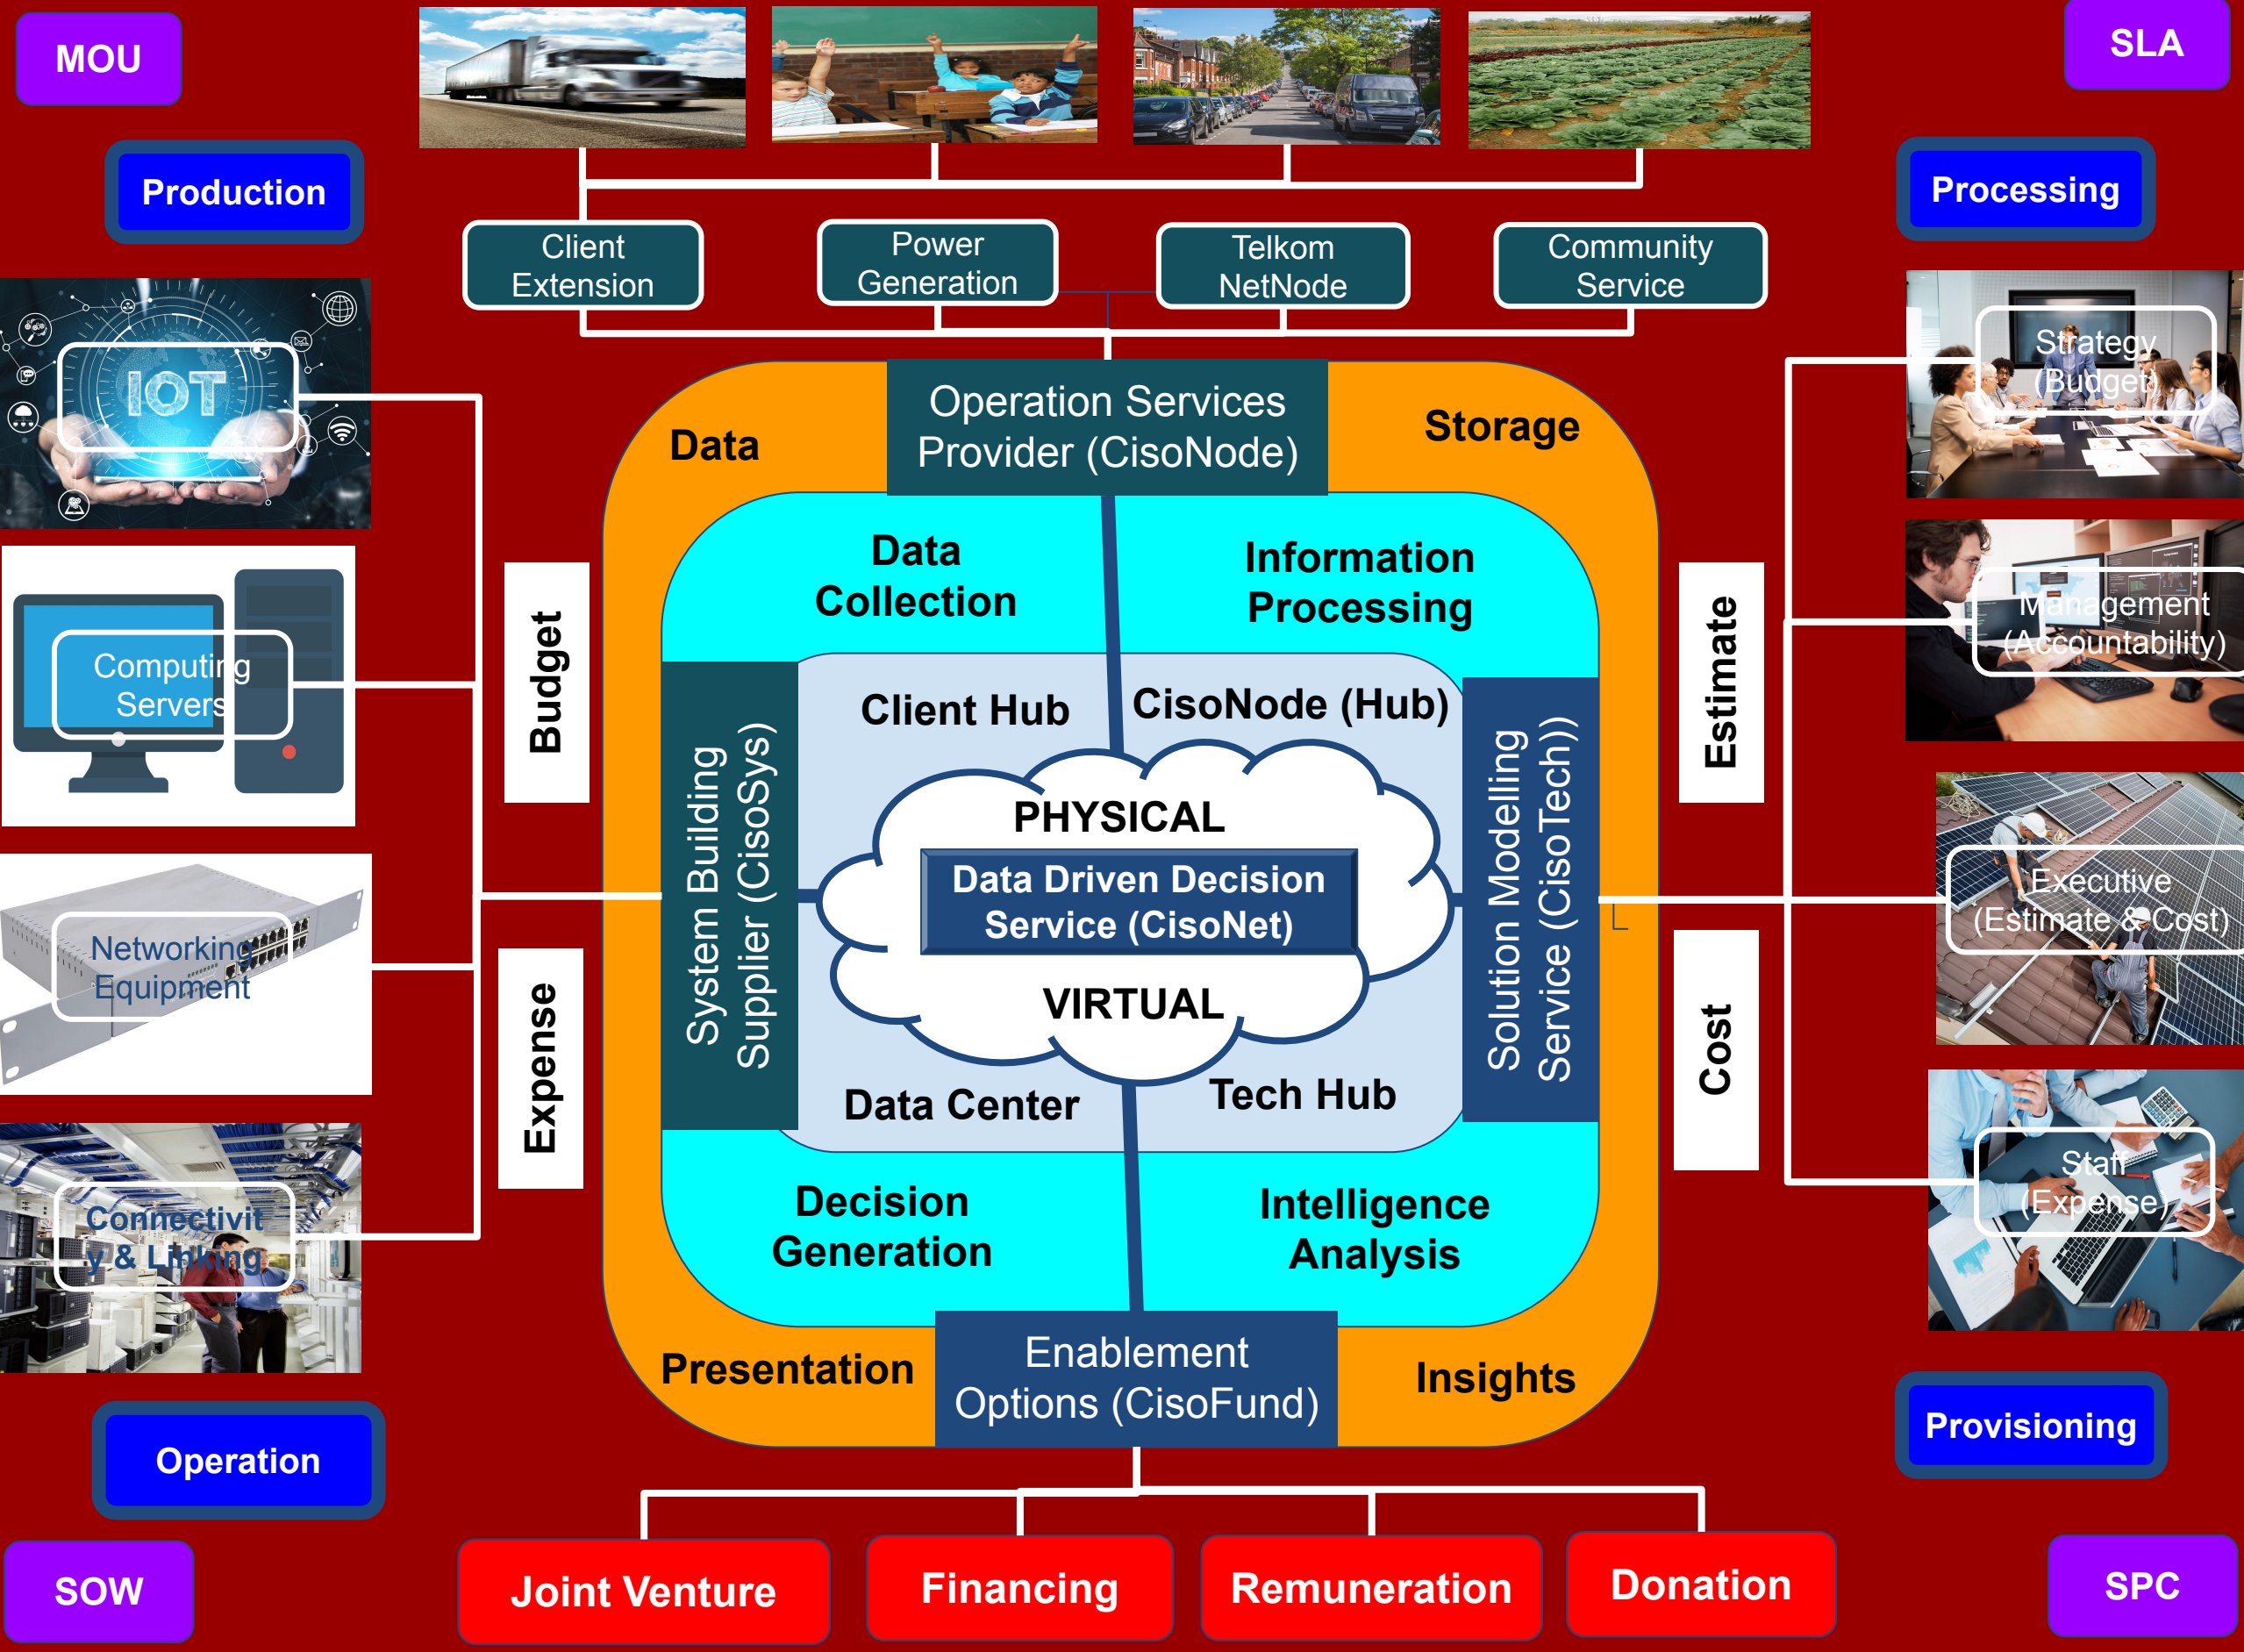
MOU

SLA

Production

Processing

Client Extension

Power Generation

Telkom NetNode

Community Service

IOT

Strategy (Budget)

Operation Services Provider (CisoNode)

Data

Storage

Data Collection

Information Processing

Computing Servers

Budget

Estimate

Management (Accountability)

Client Hub

CisoNode (Hub)

System Building Supplier (CisoSys)

PHYSICAL

Data Driven Decision Service (CisoNet)

VIRTUAL

Solution Modelling Service (CisoTech))

Networking Equipment

Executive (Estimate & Cost)

Expense

Cost

Data Center

Tech Hub

Staff (Expense)

Connectivity & Linking

Decision Generation

Intelligence Analysis

Presentation

Enablement Options (CisoFund)

Insights

Operation

Provisioning

SOW

Joint Venture

Financing

Remuneration

Donation

SPC